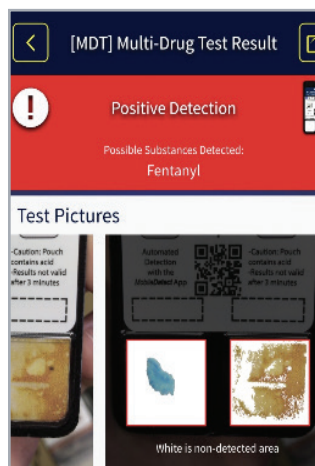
[MDT] Multi-Drug Test Result

Positive Detection

Possible Substances Detected:
Fentanyl

Test Pictures

-Caution: Pouch contains acid
-Results not valid after 3 minutes

Automated Detection with the MobileDetect App

-Caution: Pouch contains acid
-Results not valid after 3 minutes

White is non-detected area